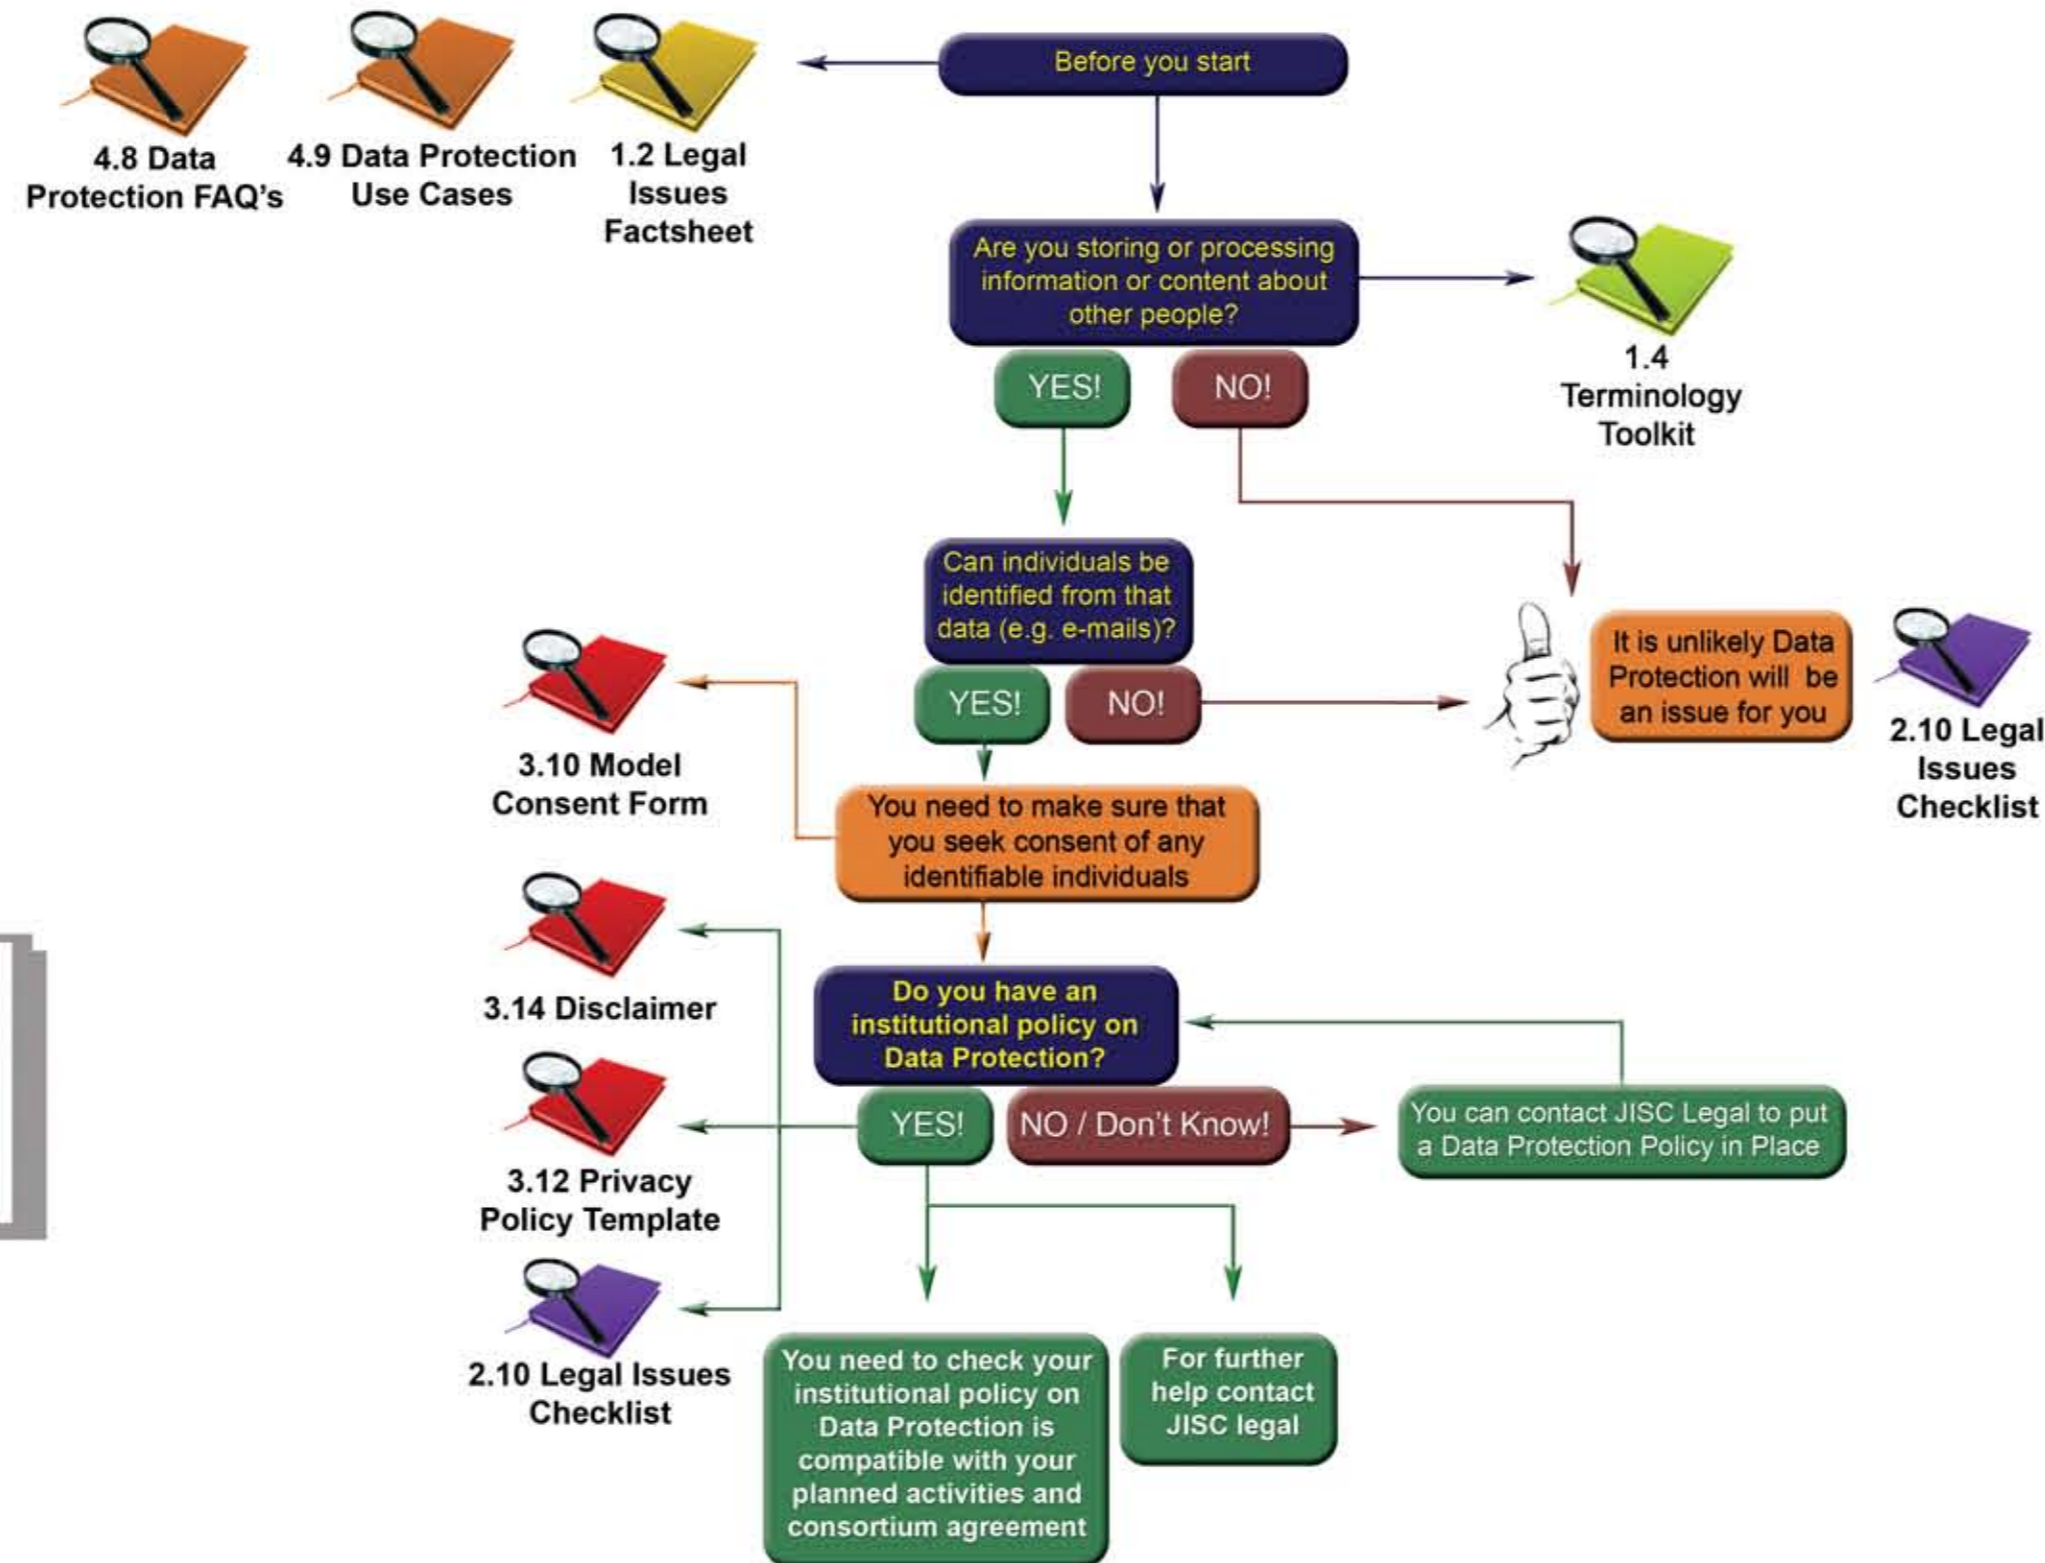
4.8 Data Protection FAQ's

4.9 Data Protection Use Cases

1.2 Legal Issues Factsheet

Before you start

Are you storing or processing information or content about other people?

1.4 Terminology Toolkit

YES!

NO!

Can individuals be identified from that data (e.g. e-mails)?

It is unlikely Data Protection will be an issue for you

2.10 Legal Issues Checklist

3.10 Model Consent Form

YES!

NO!

You need to make sure that you seek consent of any identifiable individuals

3.14 Disclaimer

Do you have an institutional policy on Data Protection?

3.12 Privacy Policy Template

YES!

NO / Don't Know!

You can contact JISC Legal to put a Data Protection Policy in Place

2.10 Legal Issues Checklist

You need to check your institutional policy on Data Protection is compatible with your planned activities and consortium agreement

For further help contact JISC legal